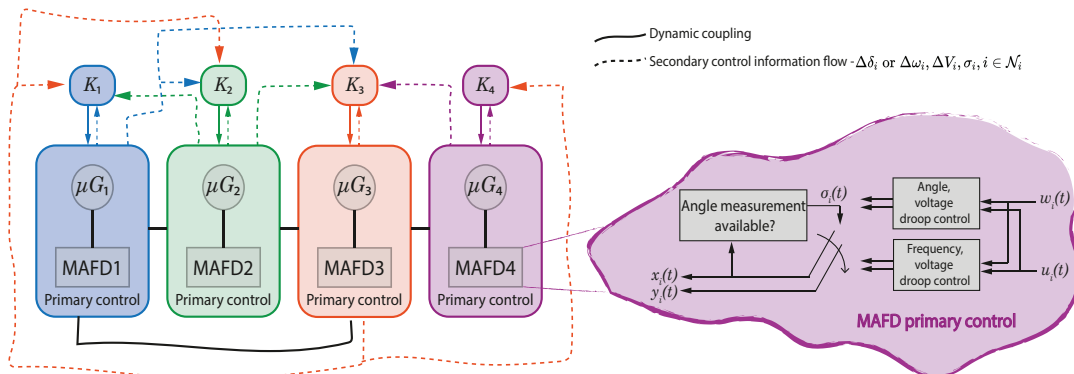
Dynamic coupling

Secondary control information flow - $\Delta\delta_i$ or $\Delta\omega_i, \Delta V_i, \sigma_i, i \in \mathcal{N}_i$

$K_1$

$K_2$

$K_3$

$K_4$

$\mu G_1$

$\mu G_2$

$\mu G_3$

$\mu G_4$

MAFD1

MAFD2

MAFD3

MAFD4

Primary control

Primary control

Primary control

Primary control

Angle measurement available?

$\sigma_i(t)$

Angle, voltage droop control

$w_i(t)$

Frequency, voltage droop control

$u_i(t)$

$x_i(t)$

$y_i(t)$

MAFD primary control